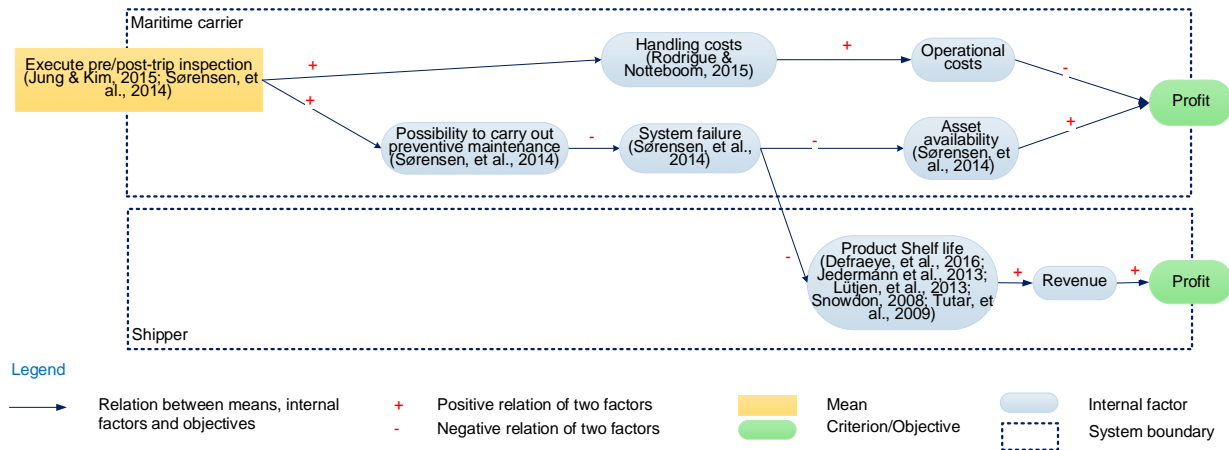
Maritime carrier

Execute pre/post-trip inspection (Jung & Kim, 2015; Sørensen, et al., 2014)

+

Handling costs (Rodrigue & Notteboom, 2015)

+

Operational costs

-

Profit

+

Possibility to carry out preventive maintenance (Sørensen, et al., 2014)

-

System failure (Sørensen, et al., 2014)

-

Asset availability (Sørensen, et al., 2014)

+

-

Product Shelf life (Defraeye, et al., 2016; Jedermann et al., 2013; Lütjen, et al., 2013; Snowdon, 2008; Tutar, et al., 2009)

+

Revenue

+

Profit

Shipper

Legend

Relation between means, internal factors and objectives

+ Positive relation of two factors

- Negative relation of two factors

Mean

Criterion/Objective

Internal factor

System boundary